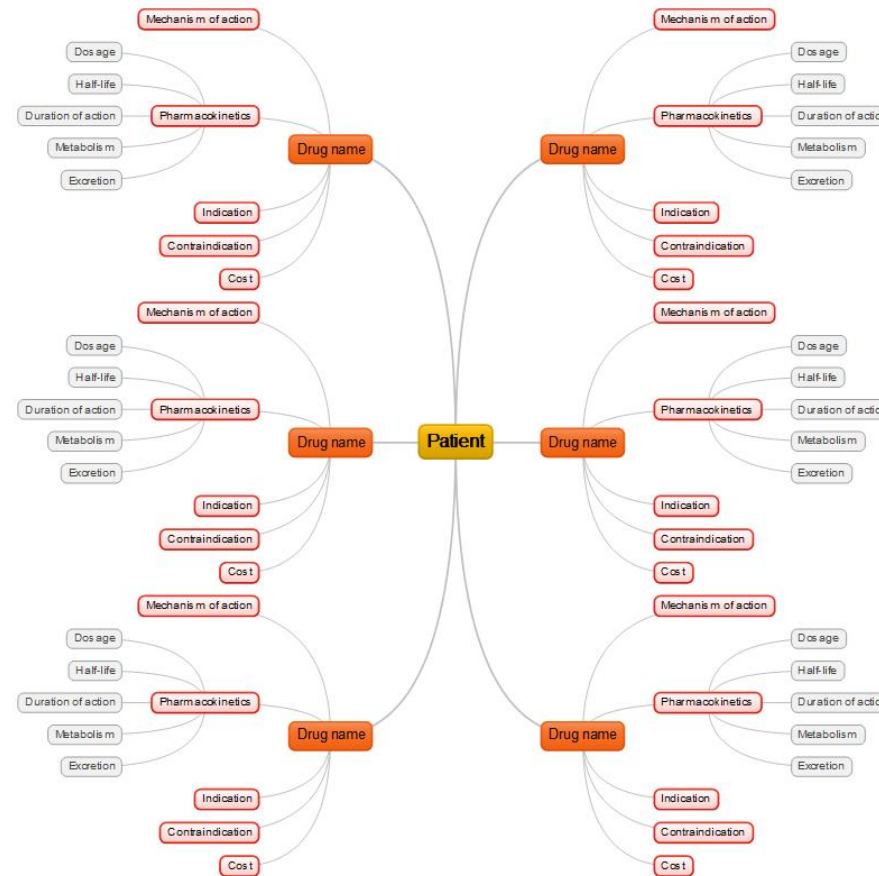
Mechanism of action
Dosage
Half-life
Duration of action
Pharmacokinetics
Metabolism
Excretion
Drug name
Indication
Contraindication
Cost

Mechanism of action
Dosage
Half-life
Pharmacokinetics
Duration of actio
Metabolism
Excretion
Drug name
Indication
Contraindication
Cost

Mechanism of action
Dosage
Half-life
Duration of action
Pharmacokinetics
Metabolism
Excretion
Drug name
Indication
Contraindication
Cost

Patient

Mechanism of action
Dosage
Half-life
Pharmacokinetics
Duration of actio
Metabolism
Excretion
Drug name
Indication
Contraindication
Cost

Mechanism of action
Dosage
Half-life
Duration of action
Pharmacokinetics
Metabolism
Excretion
Drug name
Indication
Contraindication
Cost

Mechanism of action
Dosage
Half-life
Pharmacokinetics
Duration of actio
Metabolism
Excretion
Drug name
Indication
Contraindication
Cost